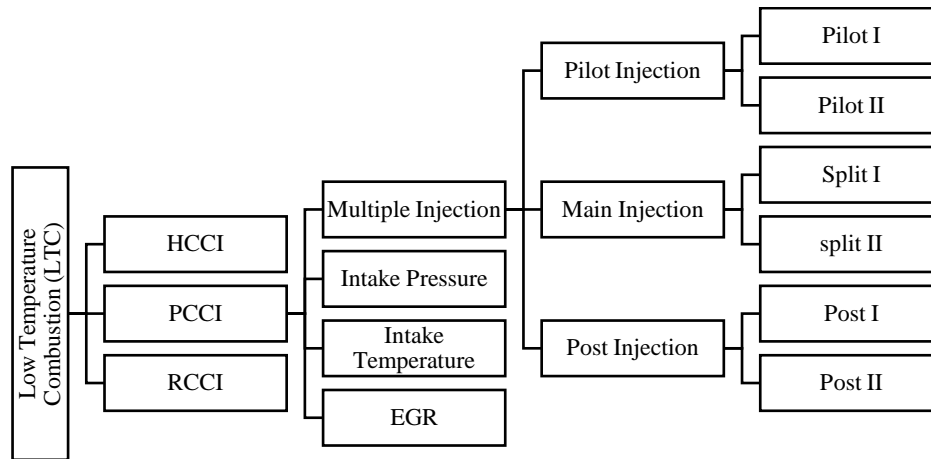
Low Temperature Combustion (LTC)

HCCI

PCCI

RCCI

Multiple Injection

Intake Pressure

Intake Temperature

EGR

Pilot Injection

Main Injection

Post Injection

Pilot I

Pilot II

Split I

split II

Post I

Post II